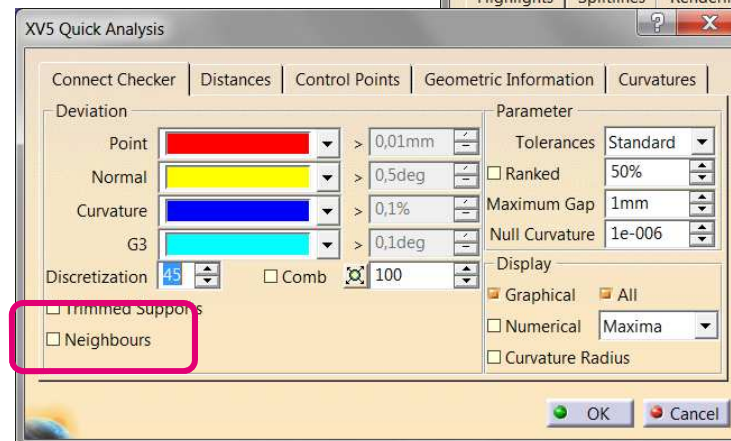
XV5 Quick Analysis

Connect Checker | Distances | Control Points | Geometric Information | Curvatures

Deviation

Point > 0,01mm

Normal > 0,5deg

Curvature > 0,1%

G3 > 0,1deg

Discretization 45 Comb 100

Trimmed Supports

Neighbours

Parameter

Tolerances Standard

Ranked 50%

Maximum Gap 1mm

Null Curvature 1e-006

Display

Graphical All

Numerical Maxima

Curvature Radius

OK Cancel